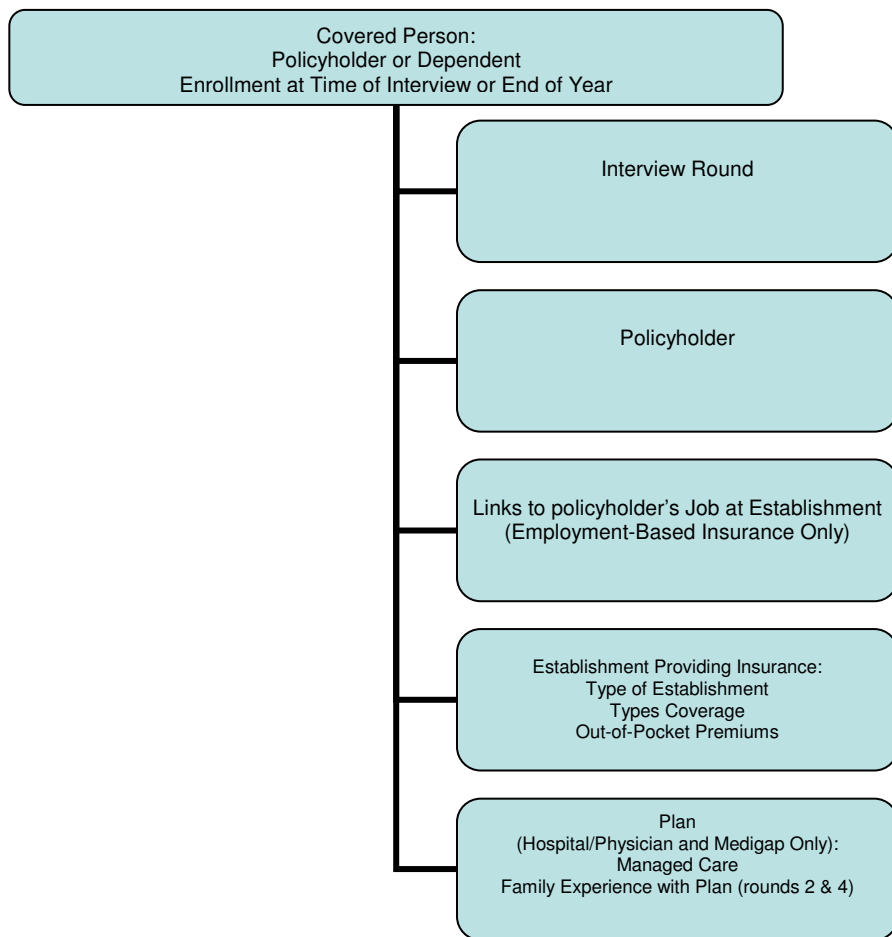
Covered Person:
Policyholder or Dependent
Enrollment at Time of Interview or End of Year

Interview Round

Policyholder

Links to policyholder's Job at Establishment
(Employment-Based Insurance Only)

Establishment Providing Insurance:
Type of Establishment
Types Coverage
Out-of-Pocket Premiums

Plan
(Hospital/Physician and Medigap Only):
Managed Care
Family Experience with Plan (rounds 2 & 4)